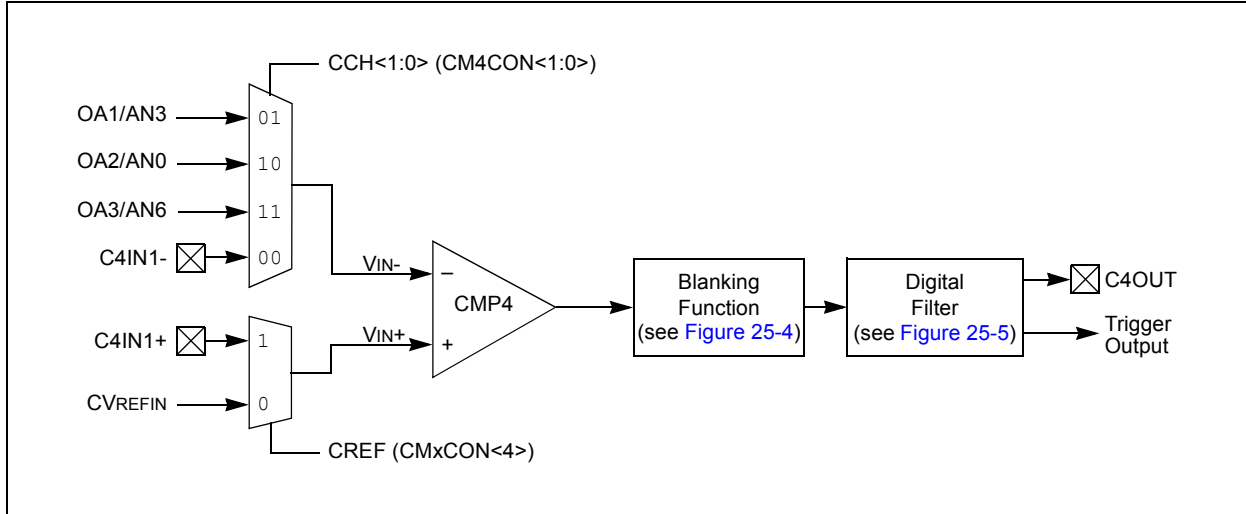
CCH<1:0> (CM4CON<1:0>)

OA1/AN3
OA2/AN0
OA3/AN6
C4IN1-

01
10
11
00

VIN-
VIN+

–
+

CMP4

C4IN1+
CVREFIN

1
0

CREF (CMxCON<4>)

Blanking Function (see Figure 25-4)

Digital Filter (see Figure 25-5)

C4OUT

Trigger Output